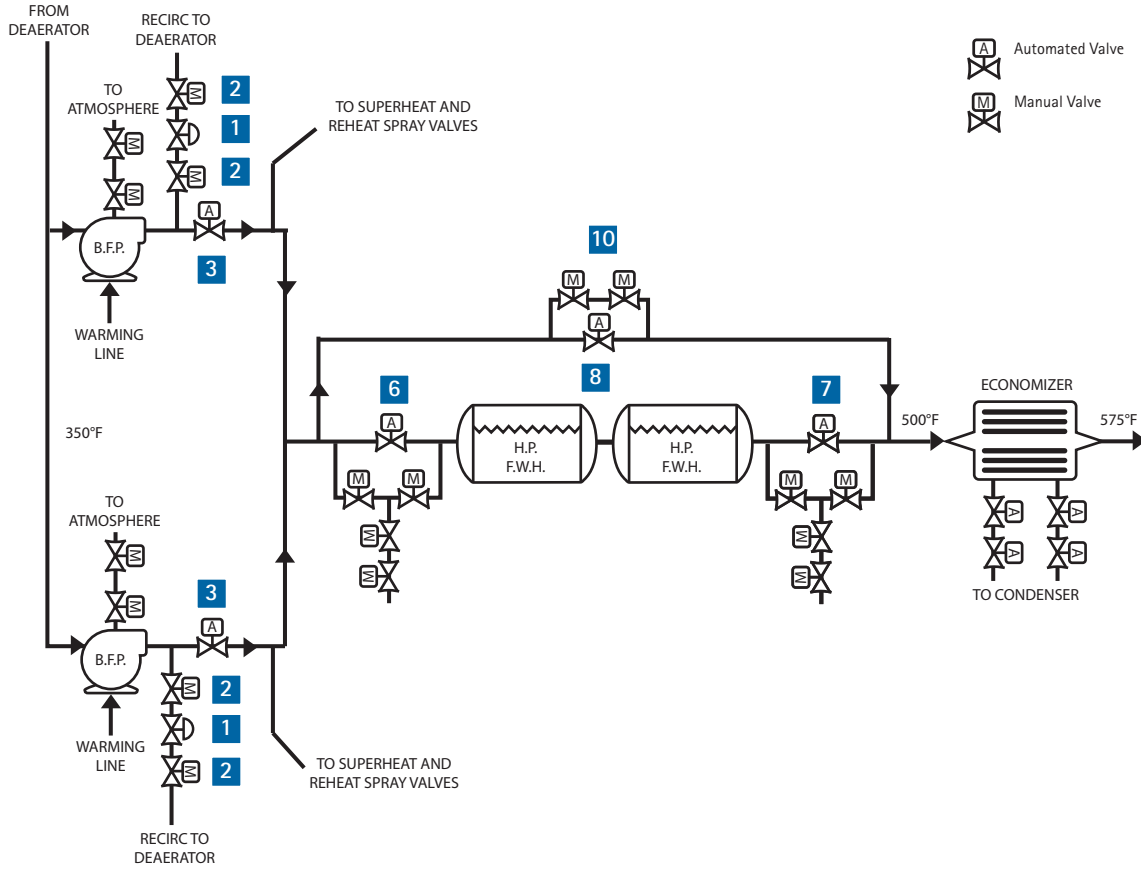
FROM DEAERATOR

RECIRC TO DEAERATOR

A Automated Valve

M Manual Valve

TO ATMOSPHERE

M
M
M
M
2
1
2

TO SUPERHEAT AND REHEAT SPRAY VALVES

B.F.P.

A

3

WARMING LINE

10

M M
A

8

6
A
M M
M
M

H.P. F.W.H.

H.P. F.W.H.

7
A
M M
M
M

ECONOMIZER

500°F

575°F

A A
A A

TO CONDENSER

350°F

TO ATMOSPHERE

M
M

3
A

B.F.P.

M 2
1
M 2

WARMING LINE

TO SUPERHEAT AND REHEAT SPRAY VALVES

RECIRC TO DEAERATOR